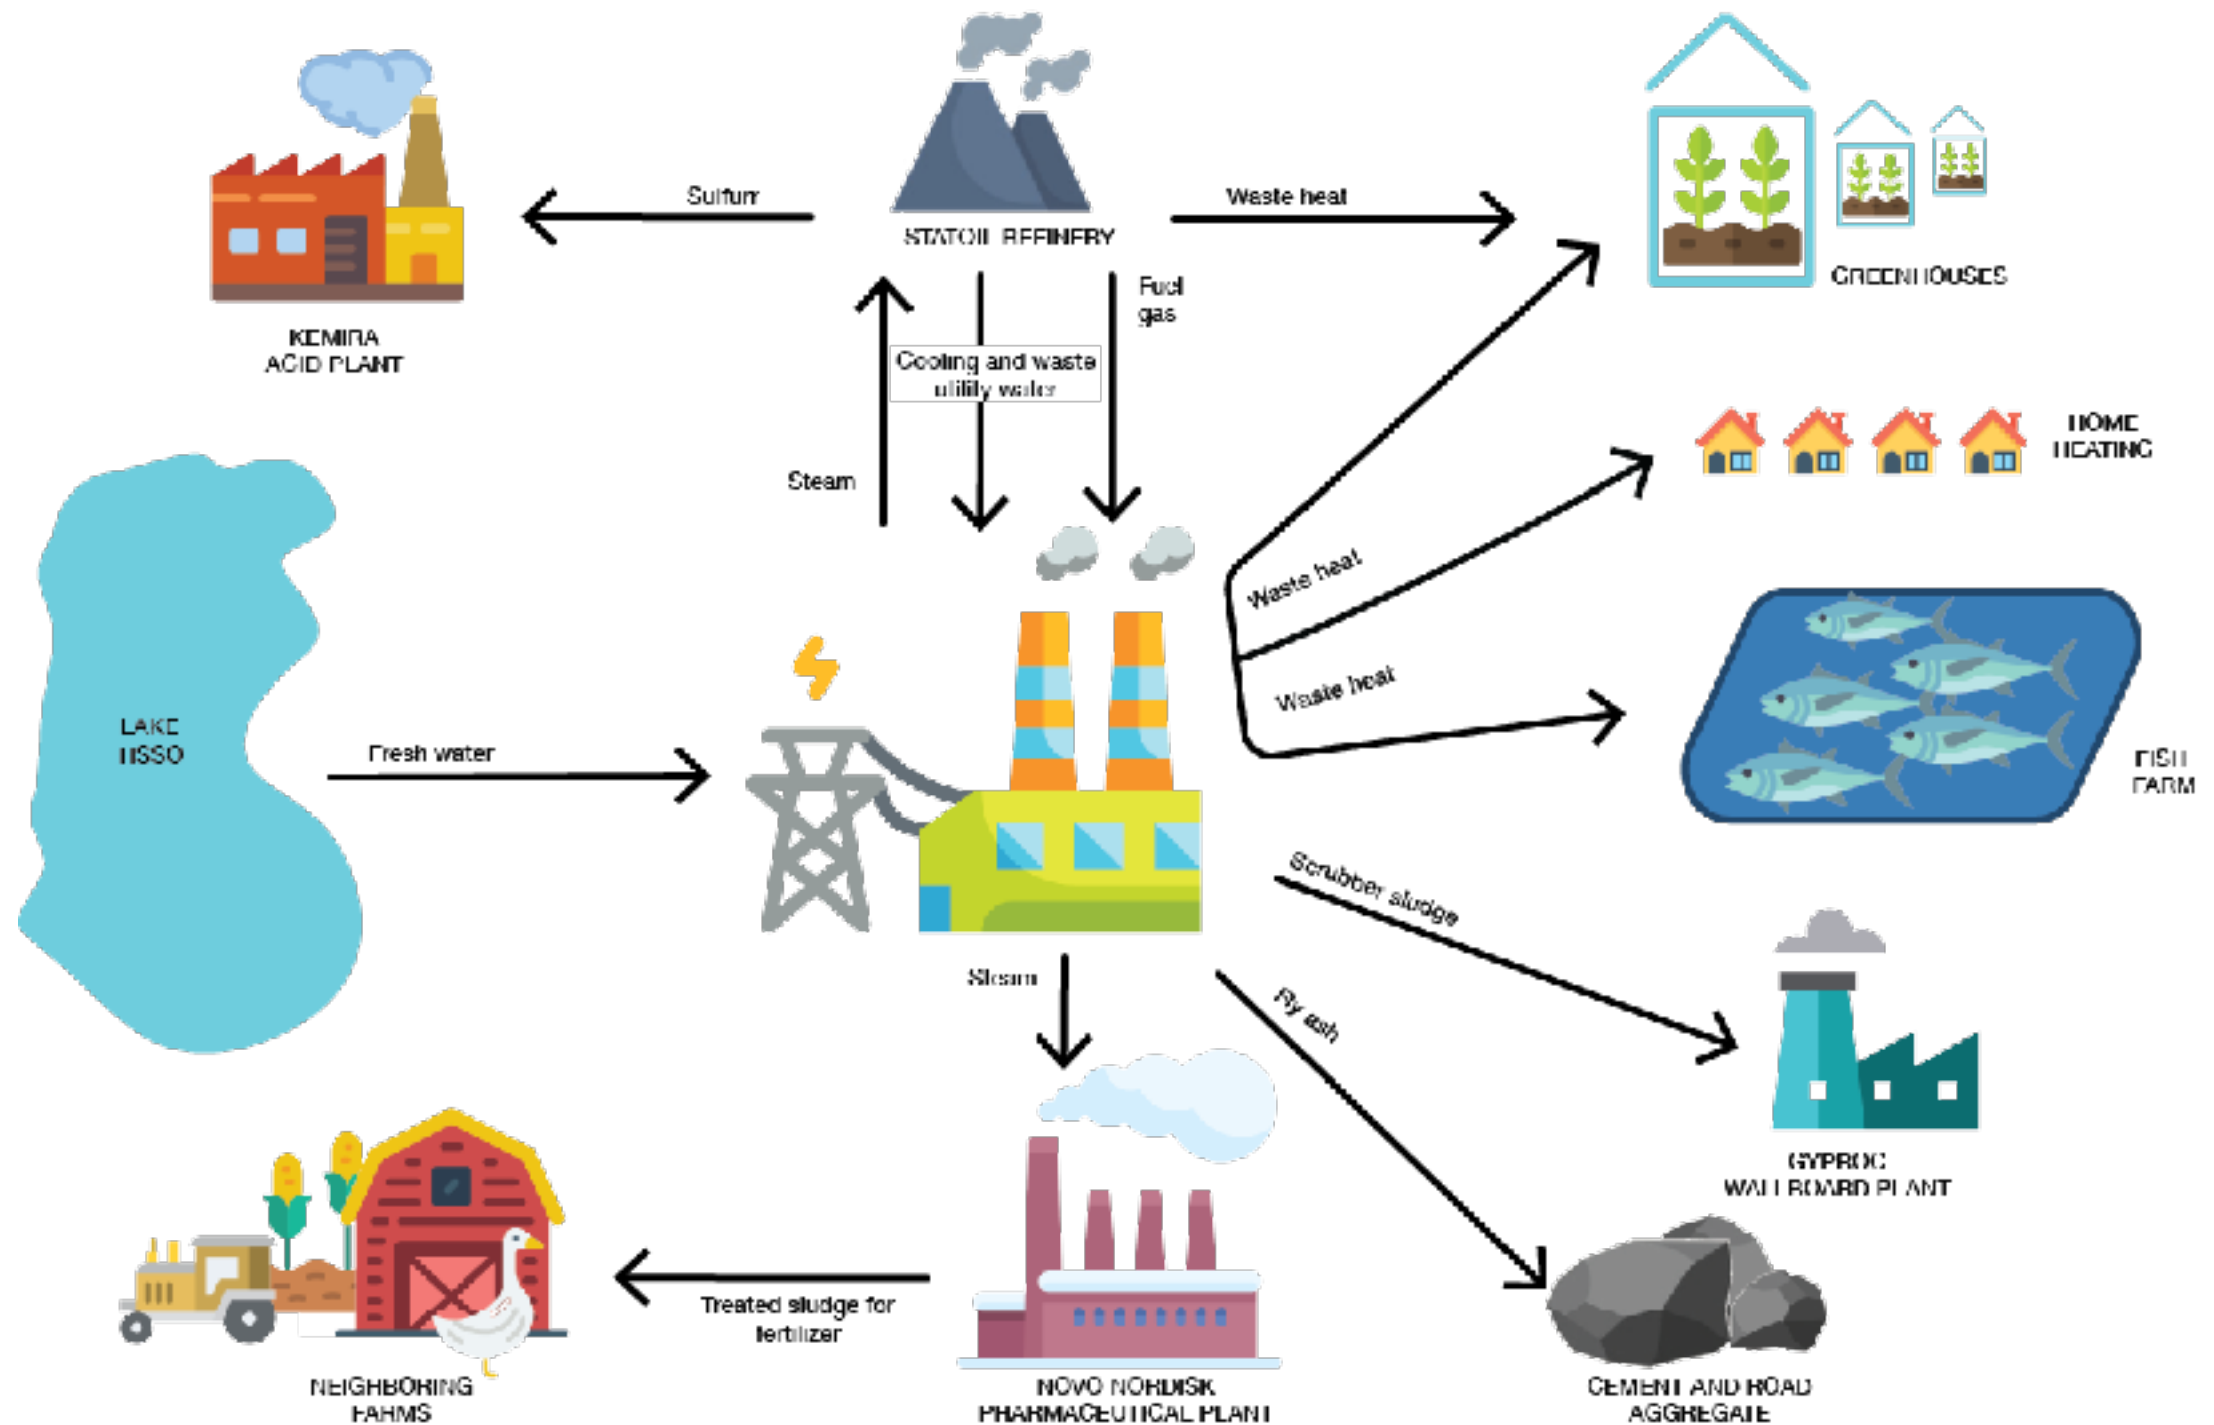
KEMIRA ACID PLANT

Sulfur

STATOIL REFINERY

Waste heat

GREENHOUSES

Fuel gas

Cooling and waste utility water

Steam

HOME HEATING

LAKE TISSO

Waste heat

Waste heat

Fresh water

FISH FARM

Scrubber sludge

Steam

Fly ash

GYPROC WALLBOARD PLANT

Treated sludge for fertilizer

NEIGHBORING FARMS

NOVO NORDISK PHARMACEUTICAL PLANT

CEMENT AND ROAD AGGREGATE